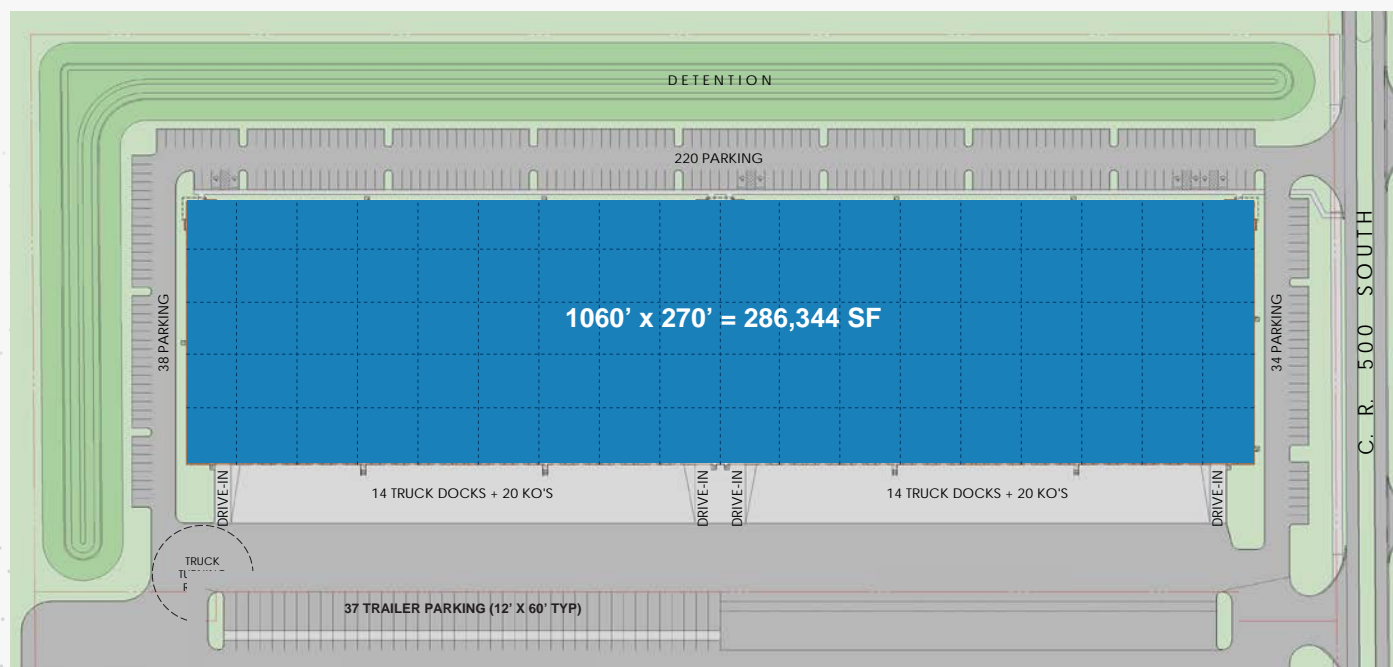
DETENTION

220 PARKING

38 PARKING

1060' x 270' = 286,344 SF

34 PARKING

C. R. 500 SOUTH

DRIVE-IN

14 TRUCK DOCKS + 20 KO'S

DRIVE-IN

DRIVE-IN

14 TRUCK DOCKS + 20 KO'S

DRIVE-IN

TRUCK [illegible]

37 TRAILER PARKING (12' X 60' TYP)